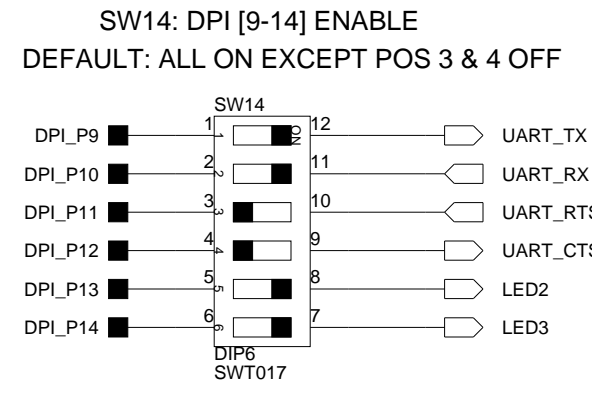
SW14: DPI [9-14] ENABLE
DEFAULT: ALL ON EXCEPT POS 3 & 4 OFF

SW14

DPI_P9
DPI_P10
DPI_P11
DPI_P12
DPI_P13
DPI_P14

1
2
3
4
5
6

ON

12
11
10
9
8
7

UART_TX
UART_RX
UART_RTS
UART_CTS
LED2
LED3

DIP6
SWT017